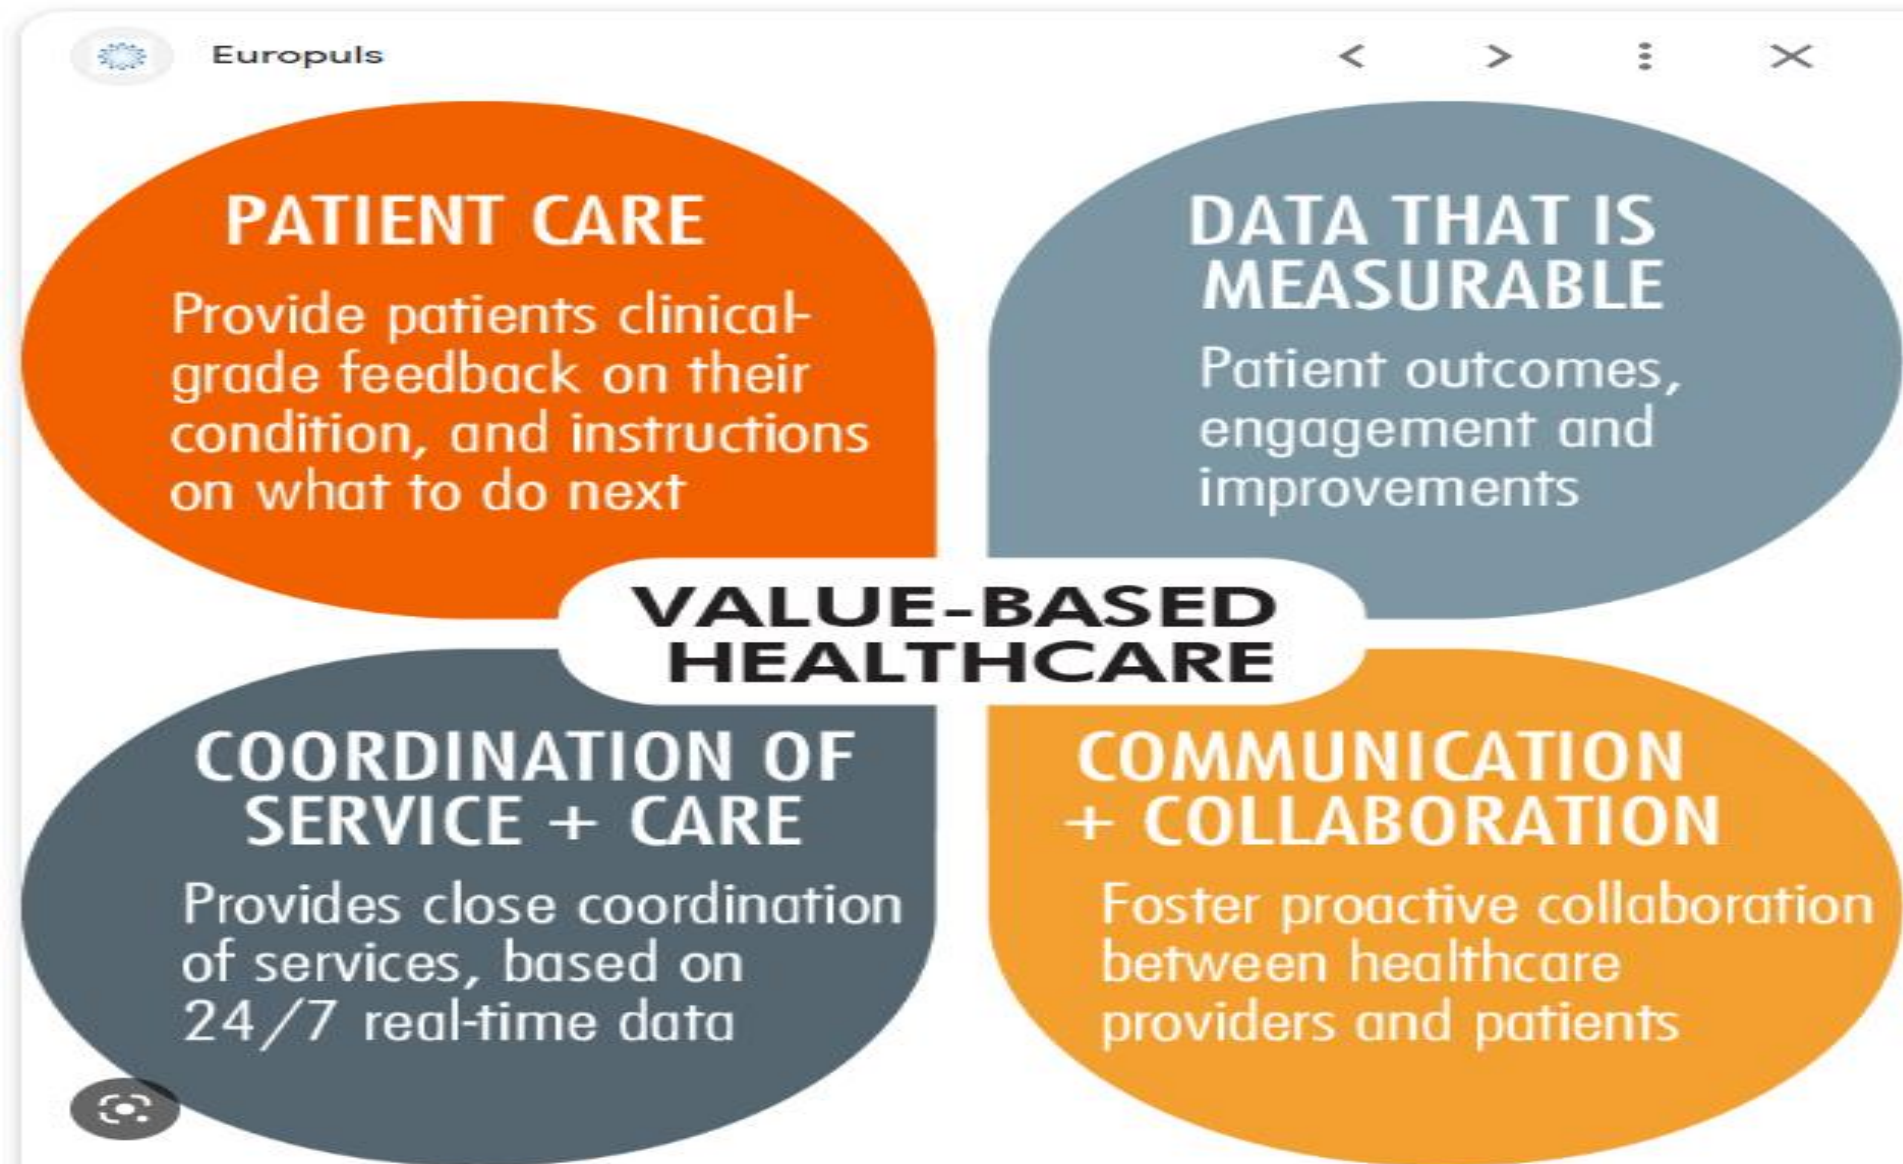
Europuls

PATIENT CARE

Provide patients clinical-grade feedback on their condition, and instructions on what to do next

DATA THAT IS MEASURABLE

Patient outcomes, engagement and improvements

VALUE-BASED HEALTHCARE

COORDINATION OF SERVICE + CARE

Provides close coordination of services, based on 24/7 real-time data

COMMUNICATION + COLLABORATION

Foster proactive collaboration between healthcare providers and patients